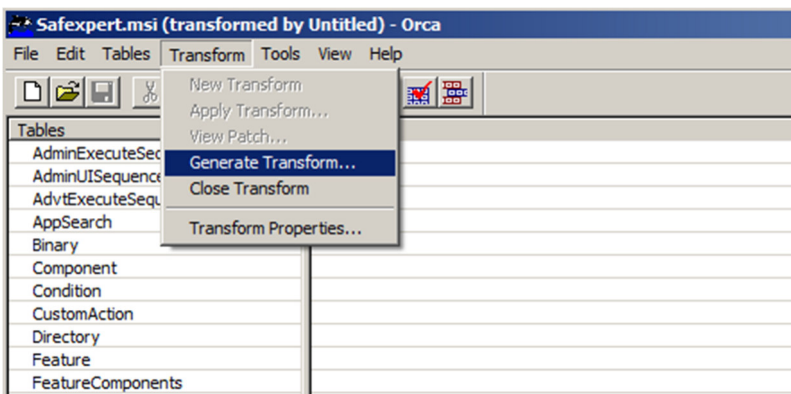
Safexpert.msi (transformed by Untitled) - Orca

File Edit Tables Transform Tools View Help

New Transform
Apply Transform...
View Patch...
Generate Transform...
Close Transform
Transform Properties...

Tables
AdminExecuteSec
AdminUISequence
AdvtExecuteSequ
AppSearch
Binary
Component
Condition
CustomAction
Directory
Feature
FeatureComponents